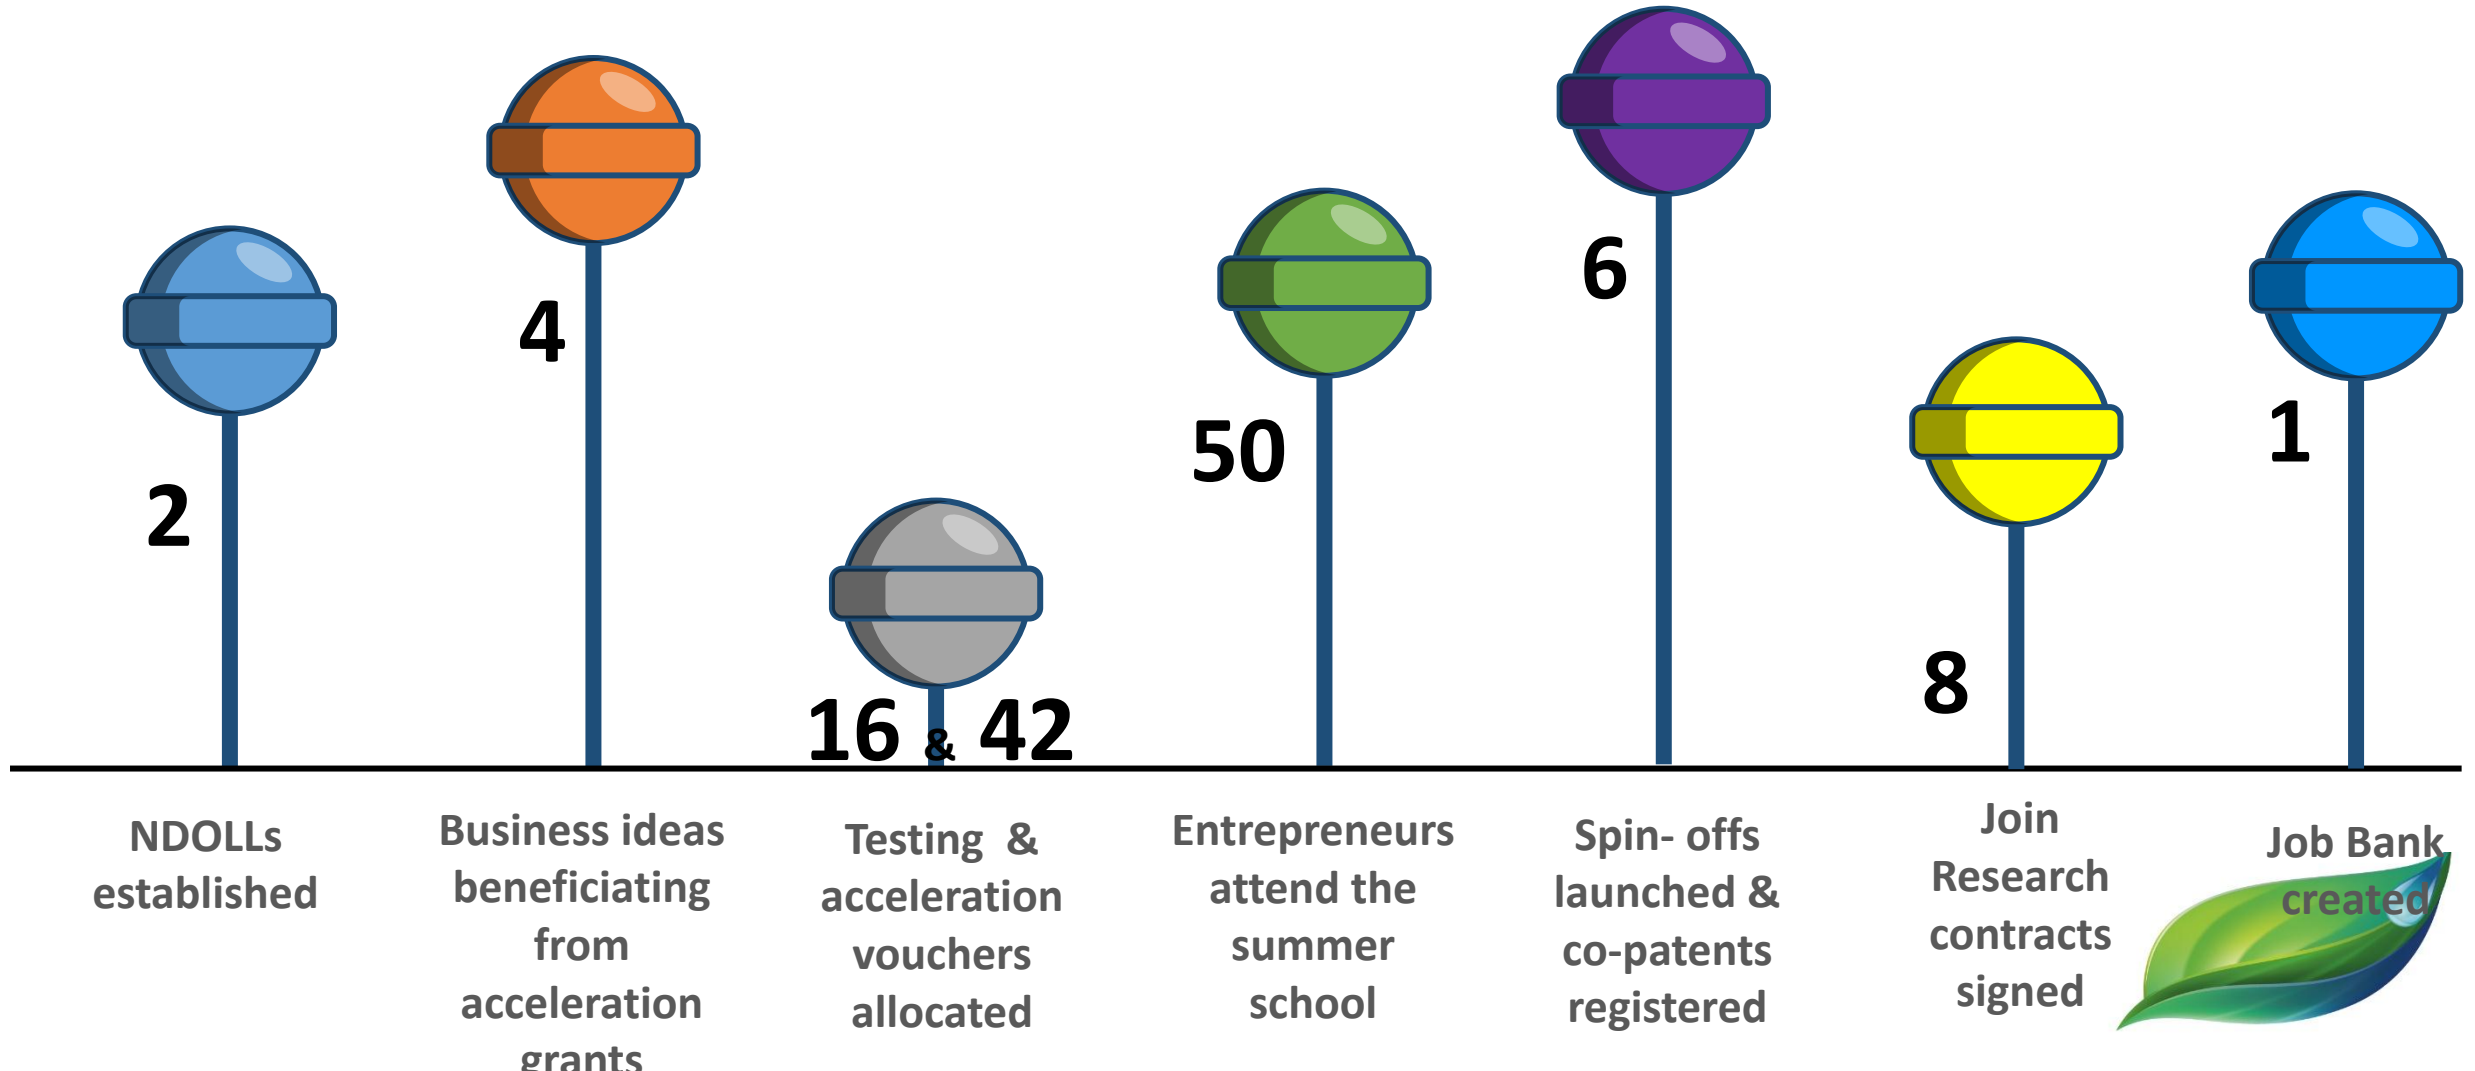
2

4

16 & 42

50

6

8

1

NDOLLs established

Business ideas beneficiating from acceleration grants

Testing & acceleration vouchers allocated

Entrepreneurs attend the summer school

Spin- offs launched & co-patents registered

Join Research contracts signed

Job Bank created